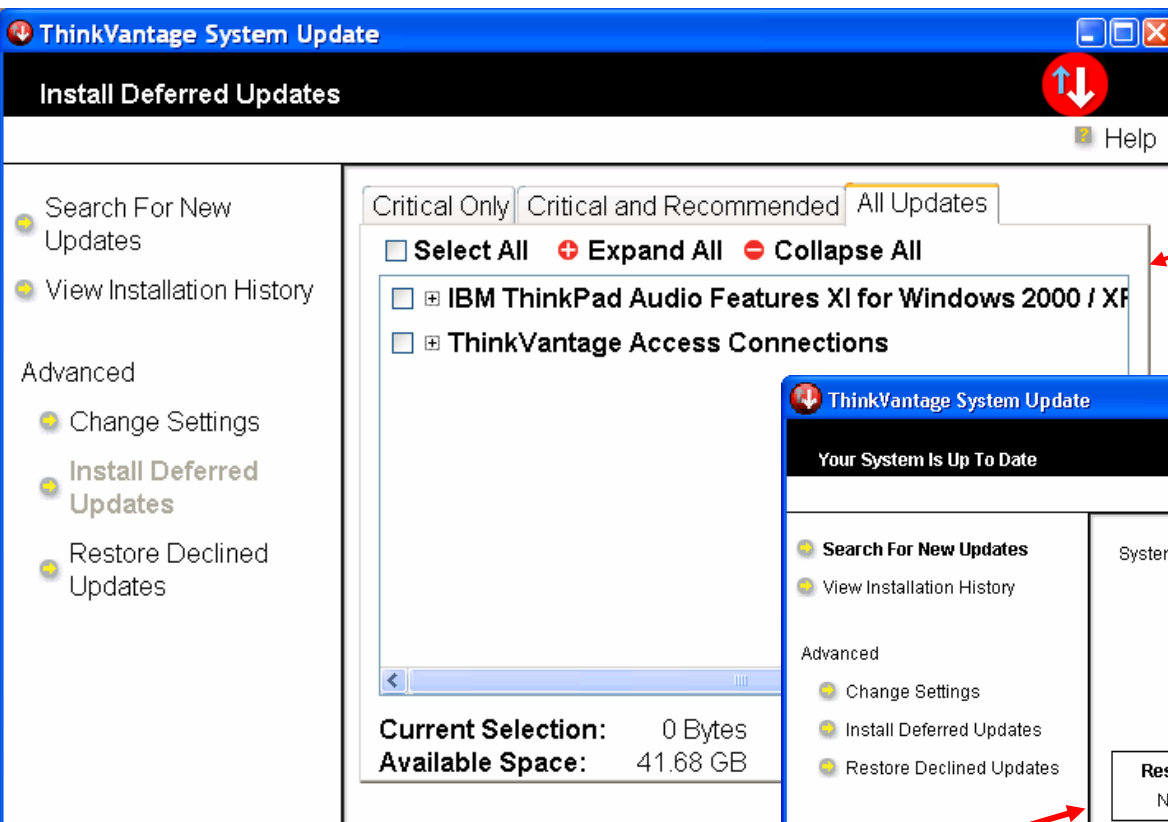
ThinkVantage System Update

Install Deferred Updates

Help

Search For New Updates

View Installation History

Advanced

Change Settings

Install Deferred Updates

Restore Declined Updates

Critical Only | Critical and Recommended | All Updates

Select All
Expand All
Collapse All

IBM ThinkPad Audio Features XI for Windows 2000 / X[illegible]

ThinkVantage Access Connections

Current Selection: 0 Bytes
Available Space: 41.68 GB

ThinkVantage System Update

Your System Is Up To Date

Search For New Updates

View Installation History

Advanced

Change Settings

Install Deferred Updates

Restore Declined Updates

Syster

Res

N